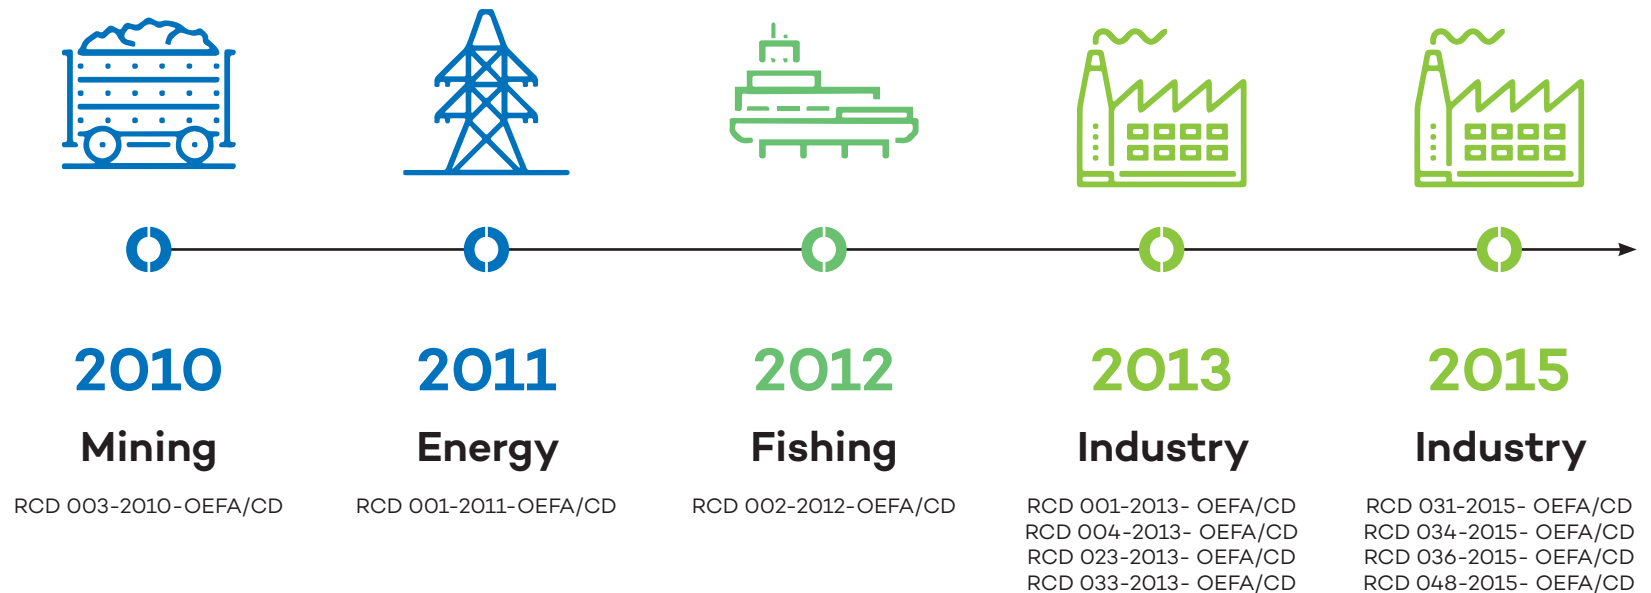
2010
Mining
RCD 003-2010-OEFA/CD

2011
Energy
RCD 001-2011-OEFA/CD

2012
Fishing
RCD 002-2012-OEFA/CD

2013
Industry
RCD 001-2013- OEFA/CD
RCD 004-2013- OEFA/CD
RCD 023-2013- OEFA/CD
RCD 033-2013- OEFA/CD

2015
Industry
RCD 031-2015- OEFA/CD
RCD 034-2015- OEFA/CD
RCD 036-2015- OEFA/CD
RCD 048-2015- OEFA/CD